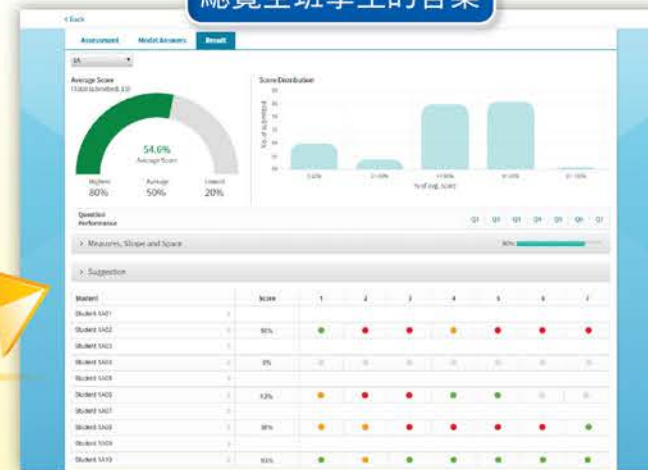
總覽全班學生的答案

< Back

Assessment | Model Answers | Result

1A

Average Score
(Total submitted: 10)

54.6%
Average Score

Highest 80%
Average 50%
Lowest 20%

Score Distribution

No. of submitted

0-20%
21-40%
41-60%
61-80%
81-100%

% of avg. score

Question Performance

Q1 Q2 Q3 Q4 Q5 Q6 Q7

> Measures, Shape and Space

> Suggestion

| Student | Score | 1 | 2 | 3 | 4 | 5 | 6 | 7 |
|---|---|---|---|---|---|---|---|---|
| Student 1A01 | | | | | | | | |
| Student 1A02 | 90% | | | | | | | |
| Student 1A03 | | | | | | | | |
| Student 1A04 | 0% | | | | | | | |
| Student 1A05 | | | | | | | | |
| Student 1A06 | 53% | | | | | | | |
| Student 1A07 | | | | | | | | |
| Student 1A08 | 38% | | | | | | | |
| Student 1A09 | | | | | | | | |
| Student 1A10 | 93% | | | | | | | |